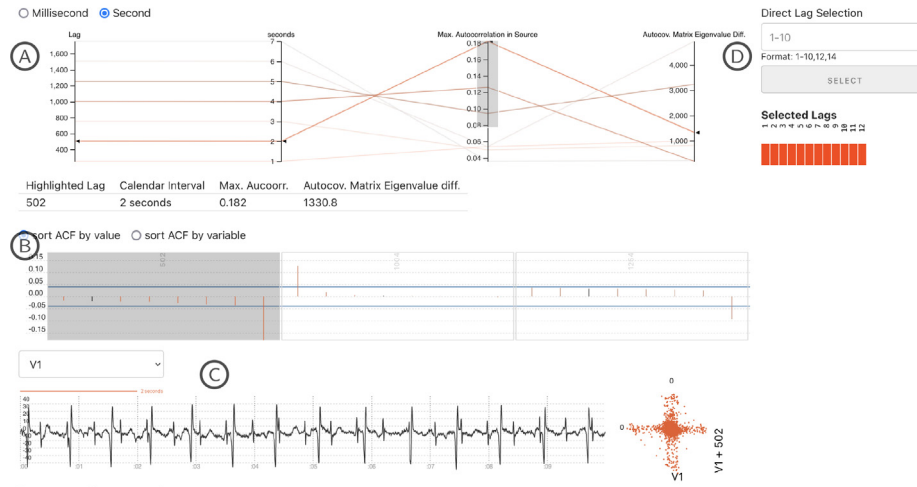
Millisecond Second

A

Lag
1,600
1,400
1,200
1,000
800
600
400

seconds
7
6
5
4
3
2
1

Max. Autocorrelation in Source
0.18
0.16
0.14
0.12
0.10
0.08
0.06
0.04

Autocov. Matrix Eigenvalue Diff.
4,000
3,000
2,000
1,000

D

Direct Lag Selection
1-10
Format: 1-10,12,14
SELECT

Selected Lags
1 2 3 4 5 6 7 8 9 10 11 12

| Highlighted Lag | Calendar Interval | Max. Aucoorr. | Autocov. Matrix Eigenvalue diff. |
|---|---|---|---|
| 502 | 2 seconds | 0.182 | 1330.8 |

B

sort ACF by value sort ACF by variable

0.15
0.10
0.05
0.00
-0.05
-0.10
-0.15

502
1004
1213

V1

C

2 seconds

40
30
20
10
0
-10
-20
-30

00 01 02 03 04 05 06 07 08 09

0
0
V1 + 502
V1